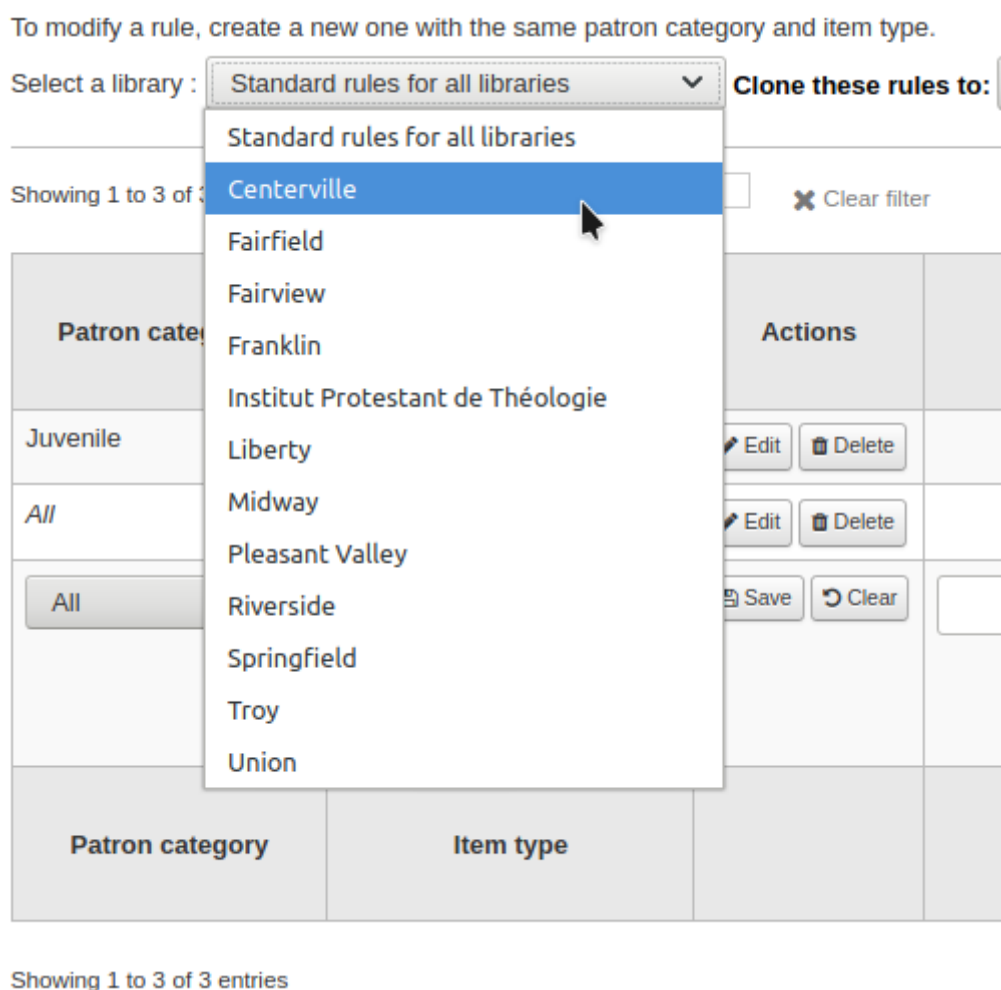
To modify a rule, create a new one with the same patron category and item type.

Select a library : Standard rules for all libraries Clone these rules to:

Standard rules for all libraries
Centerville
Fairfield
Fairview
Franklin
Institut Protestant de Théologie
Liberty
Midway
Pleasant Valley
Riverside
Springfield
Troy
Union

Showing 1 to 3 of 3 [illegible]

Clear filter

| Patron categ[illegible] | Actions | |
|---|---|---|
| Juvenile | Edit Delete | |
| All | Edit Delete | |
| All | Save Clear | |

| Patron category | Item type | | |
|---|---|---|---|

Showing 1 to 3 of 3 entries